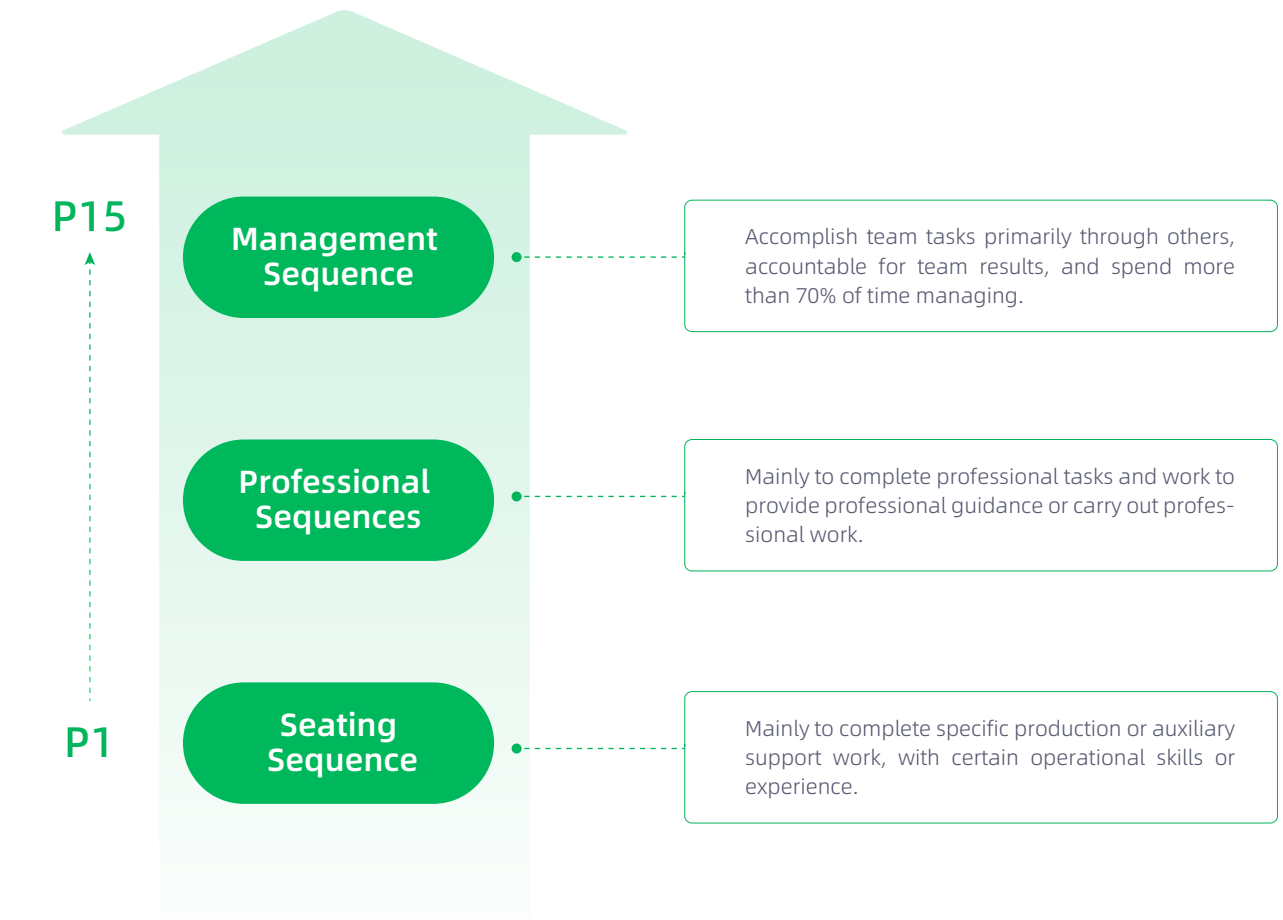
P15

Management Sequence

Accomplish team tasks primarily through others, accountable for team results, and spend more than 70% of time managing.

Professional Sequences

Mainly to complete professional tasks and work to provide professional guidance or carry out professional work.

P1

Seating Sequence

Mainly to complete specific production or auxiliary support work, with certain operational skills or experience.